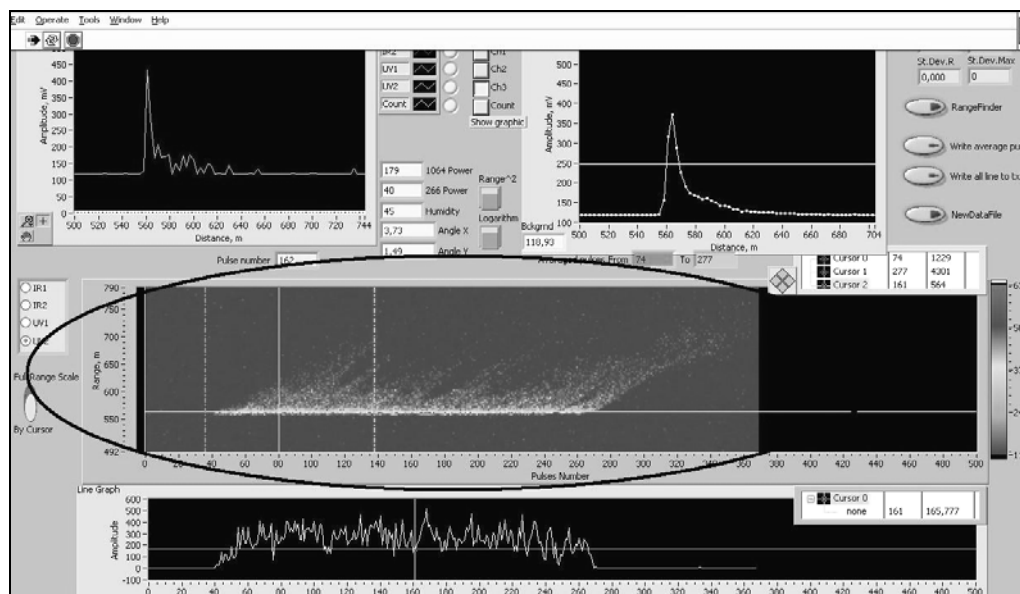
Edit Operate Tools Window Help

450 400 350 300 250 200 150 100 50 0
Amplitude, mV
500 520 540 560 580 600 620 640 660 680 700 720 744
Distance, m

IR2
UV1
UV2
Count
Ch1
Ch2
Ch3
Count
Show graphic

179 1064 Power
40 266 Power
45 Humidity
3,73 Angle X
1,49 Angle Y
Range^2
Logarithm

Bckgrnd
118,93

500 450 400 350 300 250 200 150 100
Amplitude, mV
500 520 540 560 580 600 620 640 660 680 704
Distance, m

St.Dev.R St.Dev.Max
0,000 0
RangeFinder
Write average pu
Write all line to t
NewDataFile

Pulse number 162
Averaged pulses From 74 To 277

| Cursor 0 | 74 | 1229 |
|---|---|---|
| Cursor 1 | 277 | 4301 |
| Cursor 2 | 161 | 564 |

IR1
IR2
UV1
UV2
Full Range Scale
By Cursor

790 750 700 650 600 550 492
Range, m
0 20 40 60 80 100 120 140 160 180 200 220 240 260 280 300 320 340 360 380 400 420 440 460 480 500
Pulses Number

Line Graph
600 500 400 300 200 100 0 -100
Amplitude

| Cursor 0 | | |
|---|---|---|
| none | 161 | 165,777 |

0 20 40 60 80 100 120 140 160 180 200 220 240 260 280 300 320 340 360 380 400 420 440 460 480 500